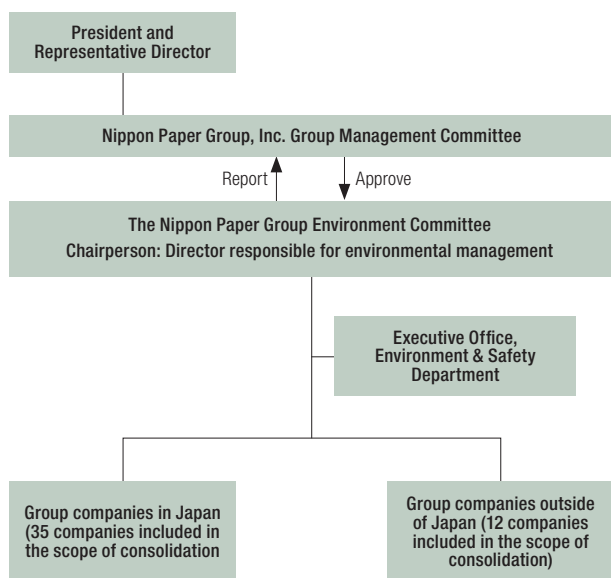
President and Representative Director

Nippon Paper Group, Inc. Group Management Committee

Report

Approve

The Nippon Paper Group Environment Committee
Chairperson: Director responsible for environmental management

Executive Office, Environment & Safety Department

Group companies in Japan (35 companies included in the scope of consolidation

Group companies outside of Japan (12 companies included in the scope of consolidation)